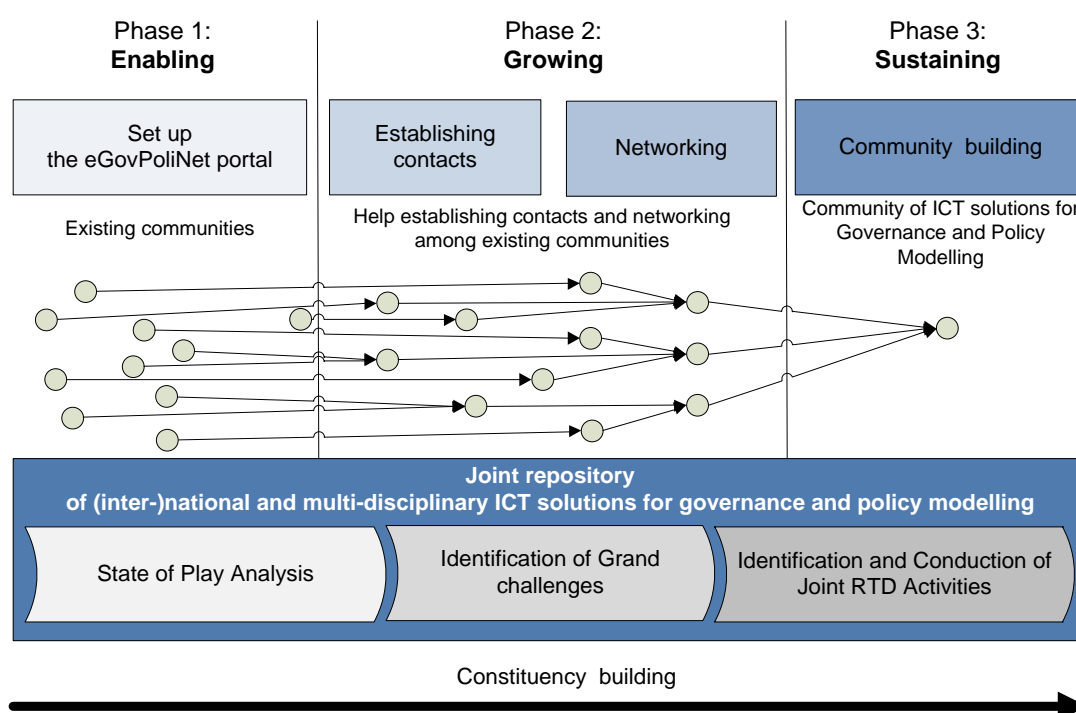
Phase 1:
**Enabling**

Phase 2:
**Growing**

Phase 3:
**Sustaining**

Set up the eGovPoliNet portal

Establishing contacts

Networking

Community building

Existing communities

Help establishing contacts and networking among existing communities

Community of ICT solutions for Governance and Policy Modelling

**Joint repository of (inter-)national and multi-disciplinary ICT solutions for governance and policy modelling**

State of Play Analysis

Identification of Grand challenges

Identification and Conduction of Joint RTD Activities

Constituency building